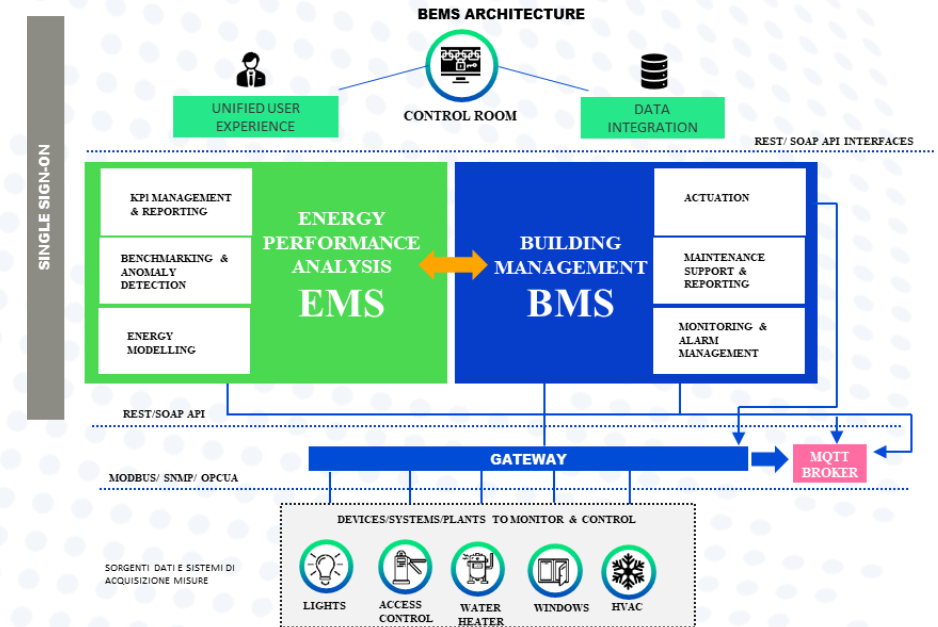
BEMS ARCHITECTURE

SINGLE SIGN-ON

UNIFIED USER EXPERIENCE

CONTROL ROOM

DATA INTEGRATION

REST/ SOAP API INTERFACES

KPI MANAGEMENT & REPORTING

BENCHMARKING & ANOMALY DETECTION

ENERGY MODELLING

ENERGY PERFORMANCE ANALYSIS
EMS

BUILDING MANAGEMENT
BMS

ACTUATION

MAINTENANCE SUPPORT & REPORTING

MONITORING & ALARM MANAGEMENT

REST/SOAP API

GATEWAY

MQTT BROKER

MODBUS/ SNMP/ OPCUA

DEVICES/SYSTEMS/PLANTS TO MONITOR & CONTROL

SORGENTI DATI E SISTEMI DI ACQUISIZIONE MISURE

LIGHTS

ACCESS CONTROL

WATER HEATER

WINDOWS

HVAC